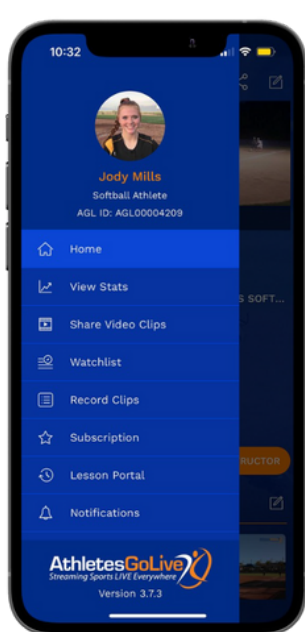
10:32

Jody Mills
Softball Athlete
AGL ID: AGL00004209

Home
View Stats
Share Video Clips
Watchlist
Record Clips
Subscription
Lesson Portal
Notifications

S SOFT...
RUCTOR

AthletesGoLive
Streaming Sports LIVE Everywhere
Version 3.7.3